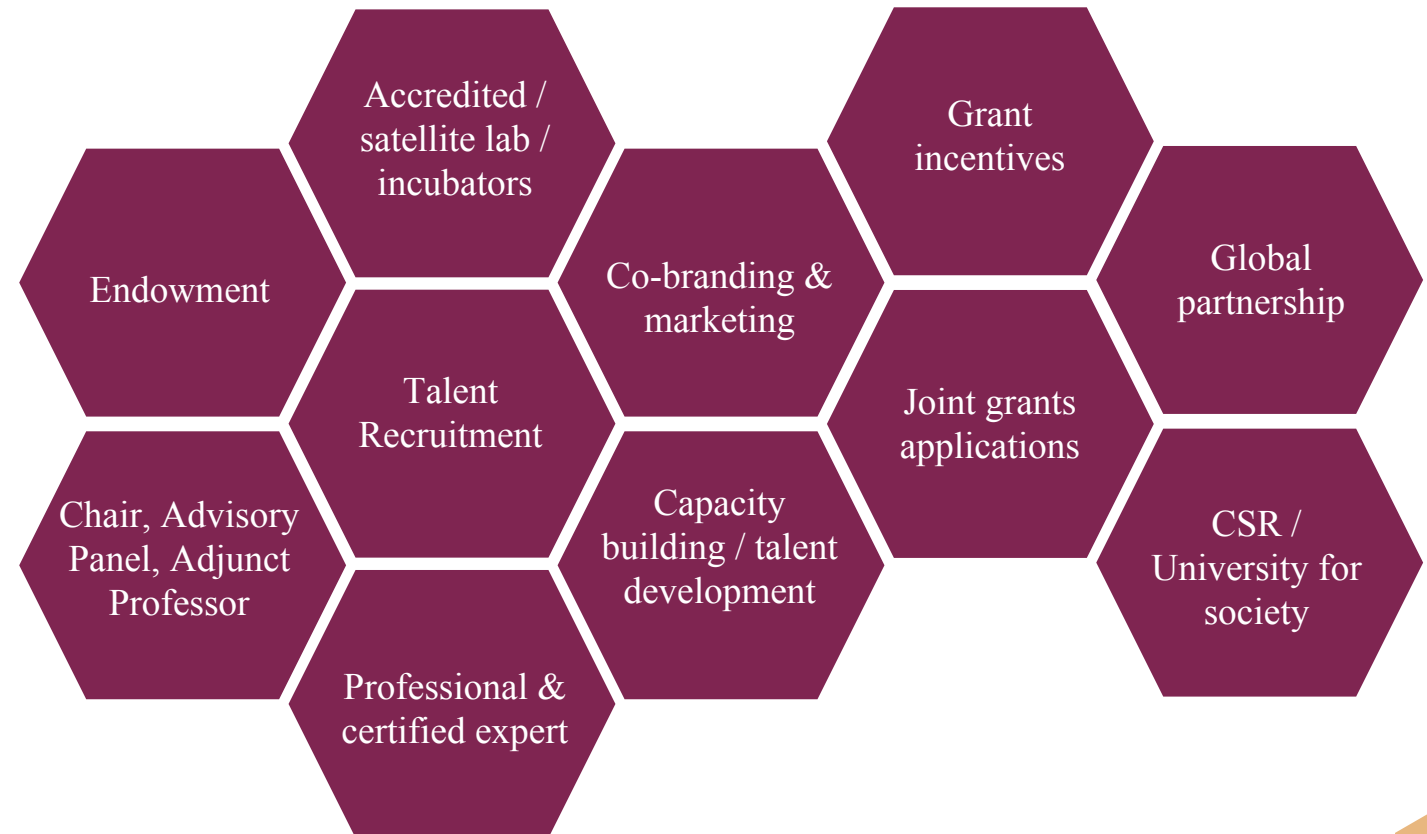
Accredited / satellite lab / incubators

Grant incentives

Endowment

Co-branding & marketing

Global partnership

Talent Recruitment

Joint grants applications

Chair, Advisory Panel, Adjunct Professor

Capacity building / talent development

CSR / University for society

Professional & certified expert